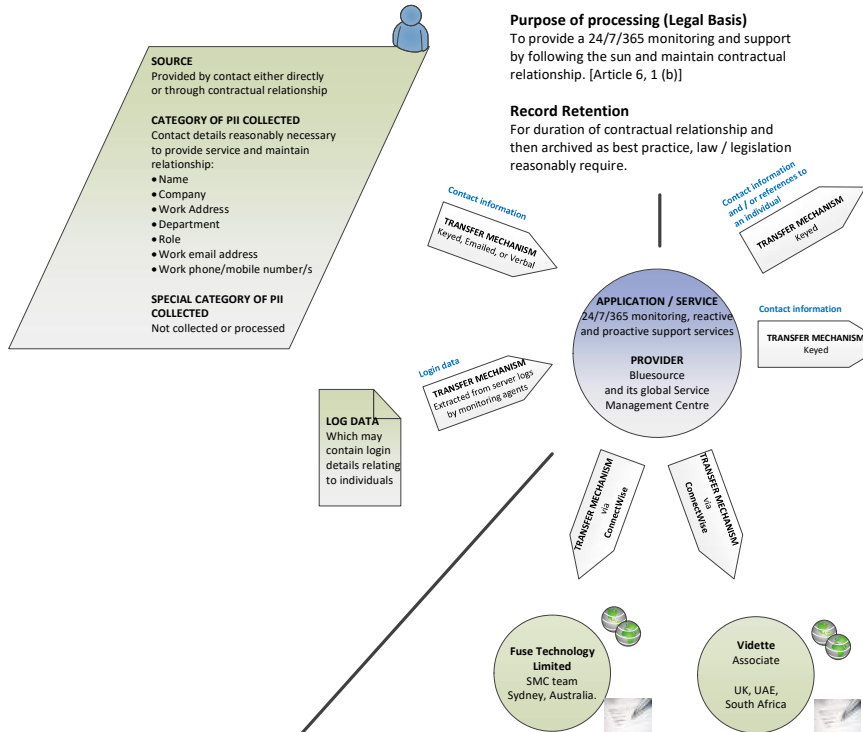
SOURCE
Provided by contact either directly or through contractual relationship

CATEGORY OF PII COLLECTED
Contact details reasonably necessary to provide service and maintain relationship:
• Name
• Company
• Work Address
• Department
• Role
• Work email address
• Work phone/mobile number/s

SPECIAL CATEGORY OF PII COLLECTED
Not collected or processed

Purpose of processing (Legal Basis)
To provide a 24/7/365 monitoring and support by following the sun and maintain contractual relationship. [Article 6, 1 (b)]

Record Retention
For duration of contractual relationship and then archived as best practice, law / legislation reasonably require.

Contact information
TRANSFER MECHANISM
Keyed, Emailed, or Verbal

Contact information and / or references to an individual
TRANSFER MECHANISM
Keyed

APPLICATION / SERVICE
24/7/365 monitoring, reactive and proactive support services

PROVIDER
Bluesource
and its global Service Management Centre

Contact information
TRANSFER MECHANISM
Keyed

Login data
TRANSFER MECHANISM
Extracted from server logs by monitoring agents

LOG DATA
Which may contain login details relating to individuals

TRANSFER MECHANISM
via
ConnectWise

TRANSFER MECHANISM
via
ConnectWise

Fuse Technology Limited
SMC team
Sydney, Australia.

Vidette
Associate

UK, UAE,
South Africa